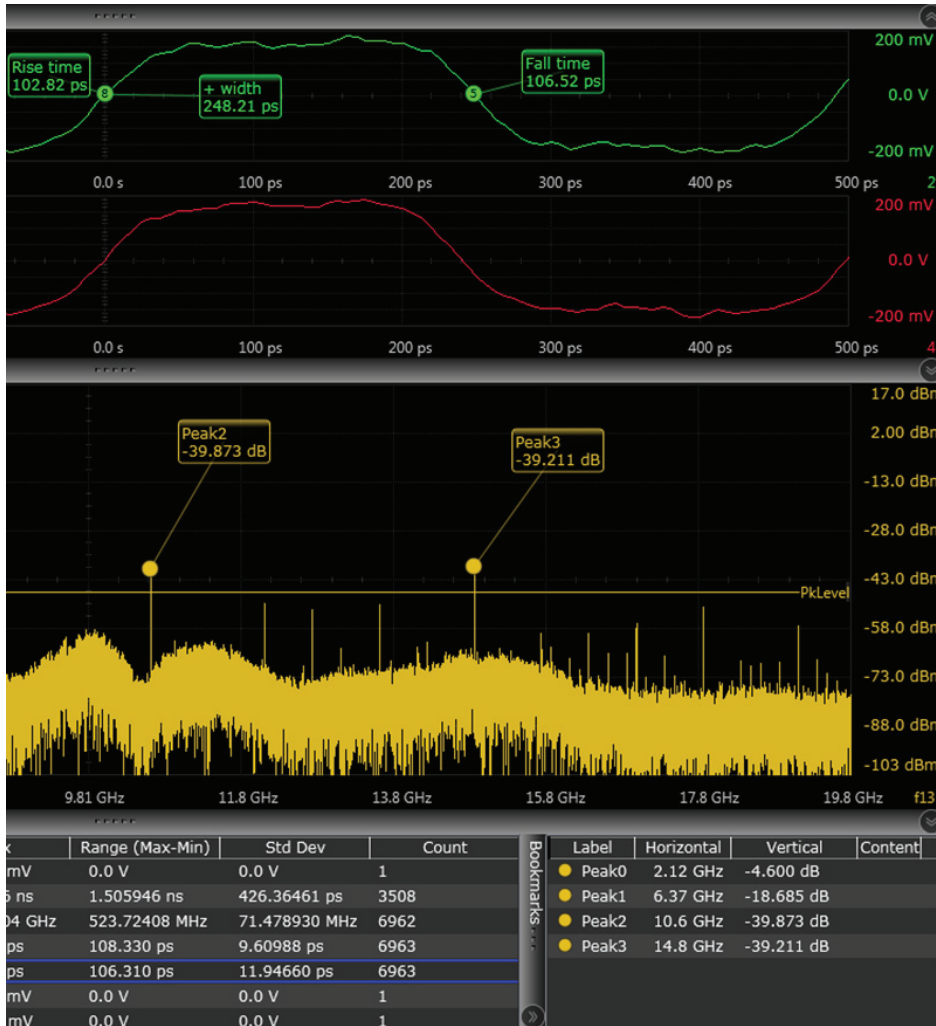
Rise time
102.82 ps

+ width
248.21 ps

Fall time
106.52 ps

200 mV
0.0 V
-200 mV

0.0 s 100 ps 200 ps 300 ps 400 ps 500 ps 2

200 mV
0.0 V
-200 mV

0.0 s 100 ps 200 ps 300 ps 400 ps 500 ps 4

Peak2
-39.873 dB

Peak3
-39.211 dB

17.0 dBm
2.00 dBm
-13.0 dBm
-28.0 dBm
-43.0 dBm
PkLevel
-58.0 dBm
-73.0 dBm
-88.0 dBm
-103 dBm

9.81 GHz 11.8 GHz 13.8 GHz 15.8 GHz 17.8 GHz 19.8 GHz f13

| x | Range (Max-Min) | Std Dev | Count |
|---|---|---|---|
| mV | 0.0 V | 0.0 V | 1 |
| 5 ns | 1.505946 ns | 426.36461 ps | 3508 |
| 04 GHz | 523.72408 MHz | 71.478930 MHz | 6962 |
| ps | 108.330 ps | 9.60988 ps | 6963 |
| ps | 106.310 ps | 11.94660 ps | 6963 |
| mV | 0.0 V | 0.0 V | 1 |
| mV | 0.0 V | 0.0 V | 1 |

Bookmarks

| Label | Horizontal | Vertical | Content |
|---|---|---|---|
| Peak0 | 2.12 GHz | -4.600 dB | |
| Peak1 | 6.37 GHz | -18.685 dB | |
| Peak2 | 10.6 GHz | -39.873 dB | |
| Peak3 | 14.8 GHz | -39.211 dB | |